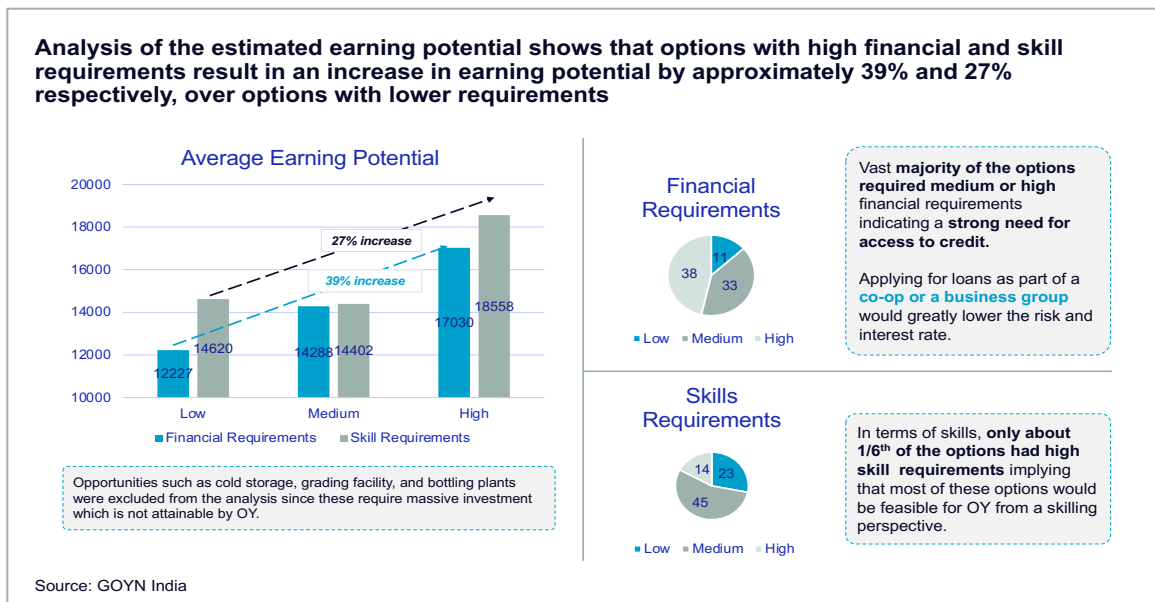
Analysis of the estimated earning potential shows that options with high financial and skill requirements result in an increase in earning potential by approximately 39% and 27% respectively, over options with lower requirements

Average Earning Potential

20000
18000
16000
14000
12000
10000

27% increase
39% increase

12227
14620
14288
14402
17030
18558

Low
Medium
High

Financial Requirements
Skill Requirements

Opportunities such as cold storage, grading facility, and bottling plants were excluded from the analysis since these require massive investment which is not attainable by OY.

Financial Requirements

11
33
38

Low
Medium
High

Vast majority of the options required medium or high financial requirements indicating a strong need for access to credit.

Applying for loans as part of a co-op or a business group would greatly lower the risk and interest rate.

Skills Requirements

14
23
45

Low
Medium
High

In terms of skills, only about 1/6th of the options had high skill requirements implying that most of these options would be feasible for OY from a skilling perspective.

Source: GOYN India